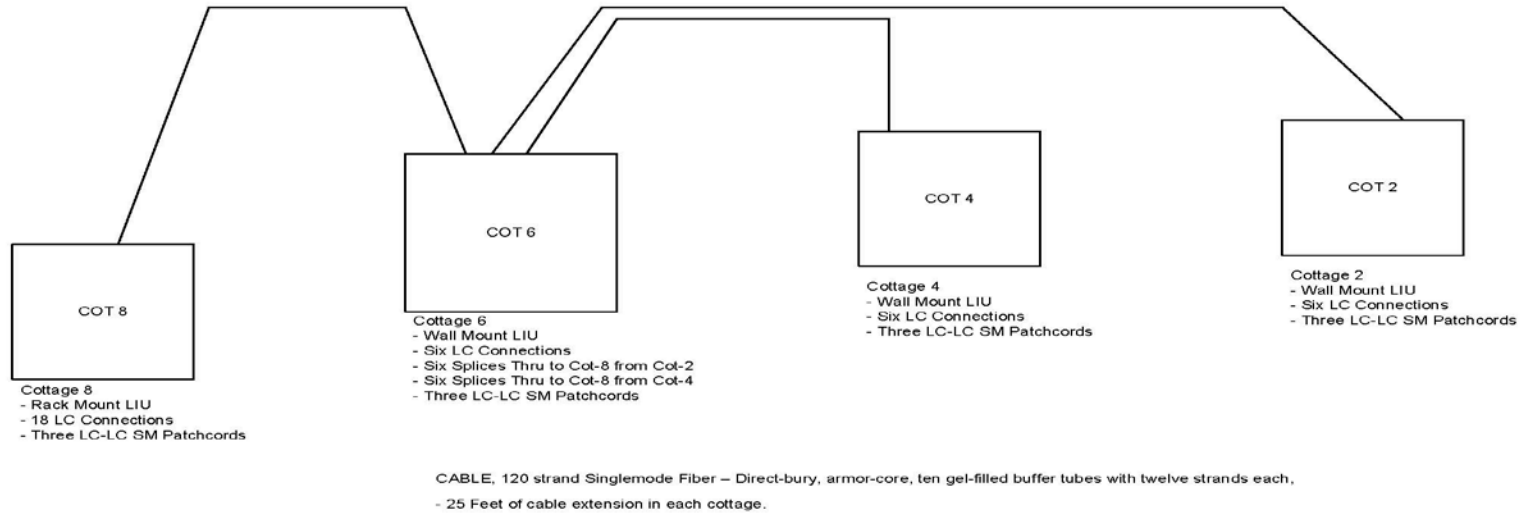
COT 8

Cottage 8
- Rack Mount LIU
- 18 LC Connections
- Three LC-LC SM Patchcords

COT 6

Cottage 6
- Wall Mount LIU
- Six LC Connections
- Six Splices Thru to Cot-8 from Cot-2
- Six Splices Thru to Cot-8 from Cot-4
- Three LC-LC SM Patchcords

COT 4

Cottage 4
- Wall Mount LIU
- Six LC Connections
- Three LC-LC SM Patchcords

COT 2

Cottage 2
- Wall Mount LIU
- Six LC Connections
- Three LC-LC SM Patchcords

CABLE, 120 strand Singlemode Fiber – Direct-bury, armor-core, ten gel-filled buffer tubes with twelve strands each,

- 25 Feet of cable extension in each cottage.